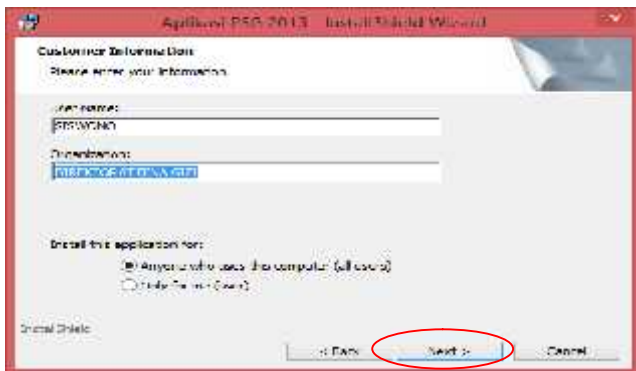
Aplikasi PSG 2013 - InstallShield Wizard

Customer Information
Please enter your information.

User Name:
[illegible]

Organization:
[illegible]

Install this application for:
Anyone who uses this computer (all users)
Only for me ([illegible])

InstallShield

< Back
Next >
Cancel